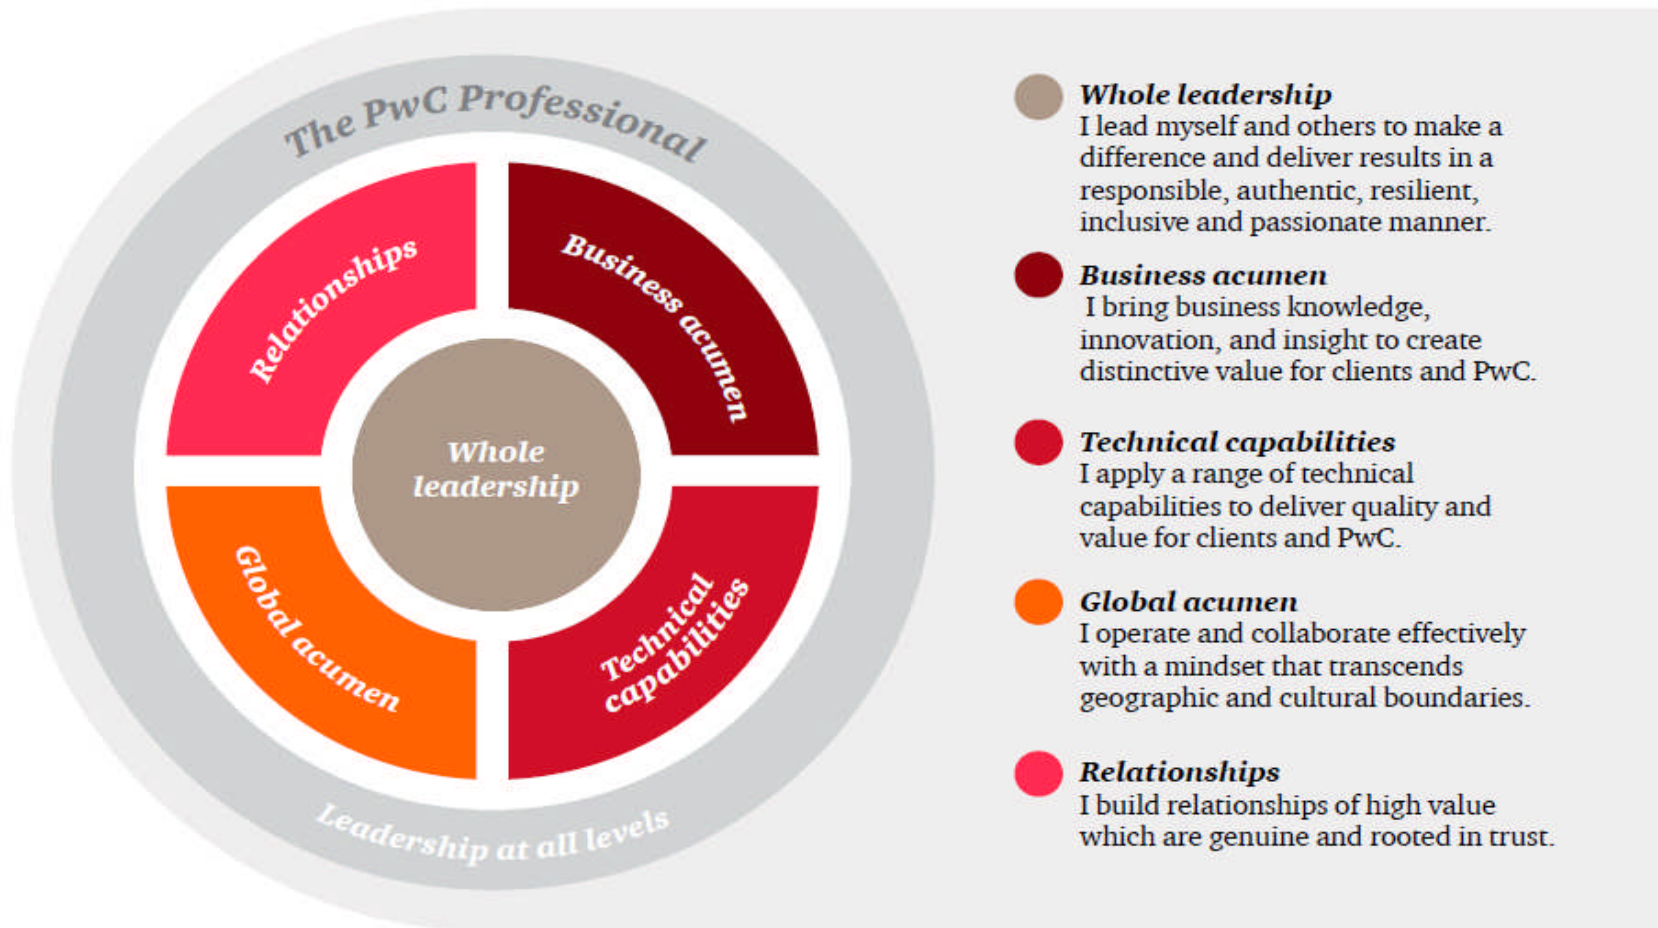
The PwC Professional

Relationships

Business acumen

Whole leadership

Global acumen

Technical capabilities

Leadership at all levels

Whole leadership
I lead myself and others to make a difference and deliver results in a responsible, authentic, resilient, inclusive and passionate manner.

Business acumen
I bring business knowledge, innovation, and insight to create distinctive value for clients and PwC.

Technical capabilities
I apply a range of technical capabilities to deliver quality and value for clients and PwC.

Global acumen
I operate and collaborate effectively with a mindset that transcends geographic and cultural boundaries.

Relationships
I build relationships of high value which are genuine and rooted in trust.